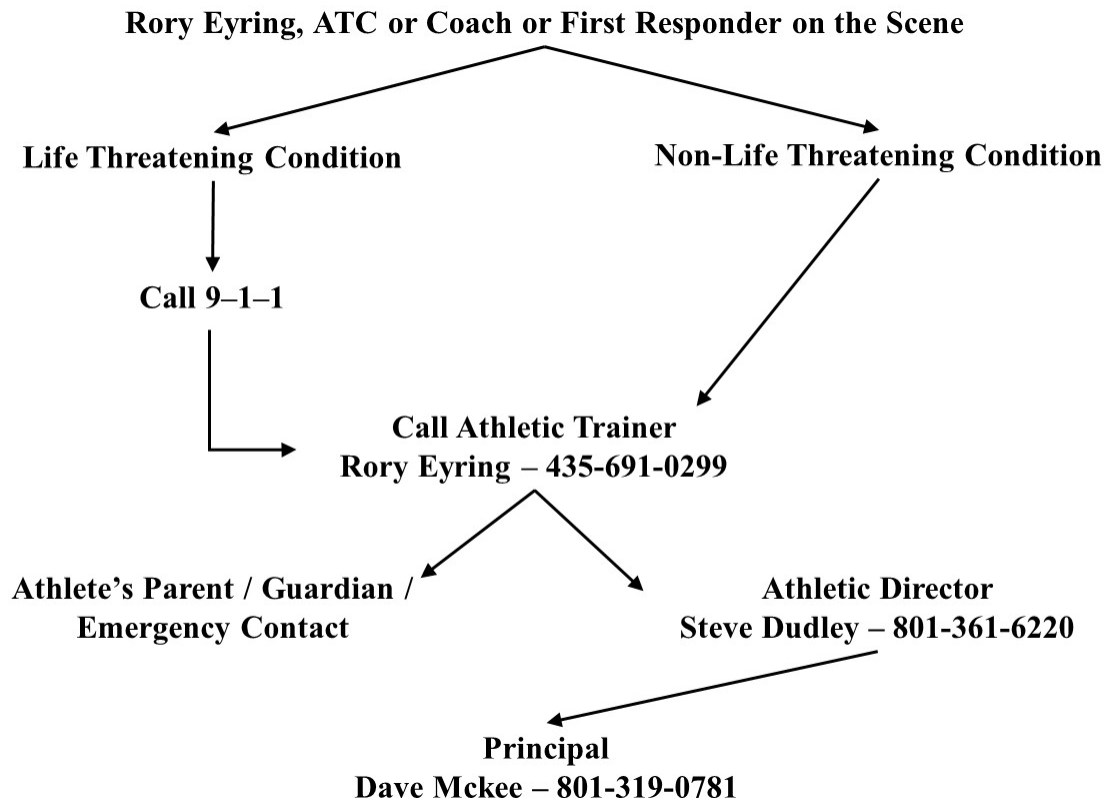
Rory Eyring, ATC or Coach or First Responder on the Scene

Life Threatening Condition

Non-Life Threatening Condition

Call 9–1–1

Call Athletic Trainer
Rory Eyring – 435-691-0299

Athlete's Parent / Guardian / Emergency Contact

Athletic Director
Steve Dudley – 801-361-6220

Principal
Dave Mckee – 801-319-0781